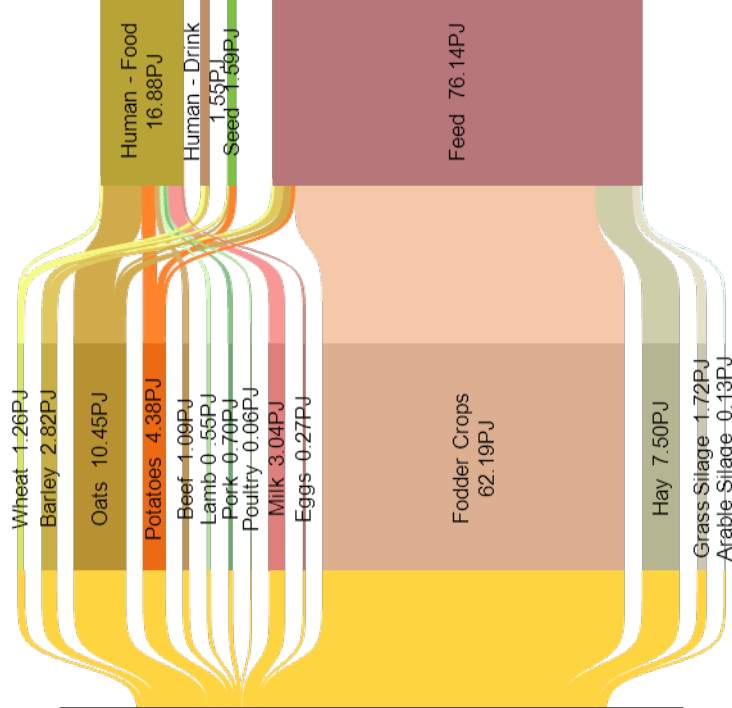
Human - Food 16.88PJ

Human - Drink 1.55PJ

Seed 1.59PJ

Feed 76.14PJ

Wheat 1.26PJ

Barley 2.82PJ

Oats 10.45PJ

Potatoes 4.38PJ

Beef 1.09PJ

Lamb 0 .55PJ

Pork 0.70PJ

Poultry 0.06PJ

Milk 3.04PJ

Eggs 0.27PJ

Fodder Crops 62.19PJ

Hay 7.50PJ

Grass Silage 1.72PJ

Arable Silage 0.13PJ